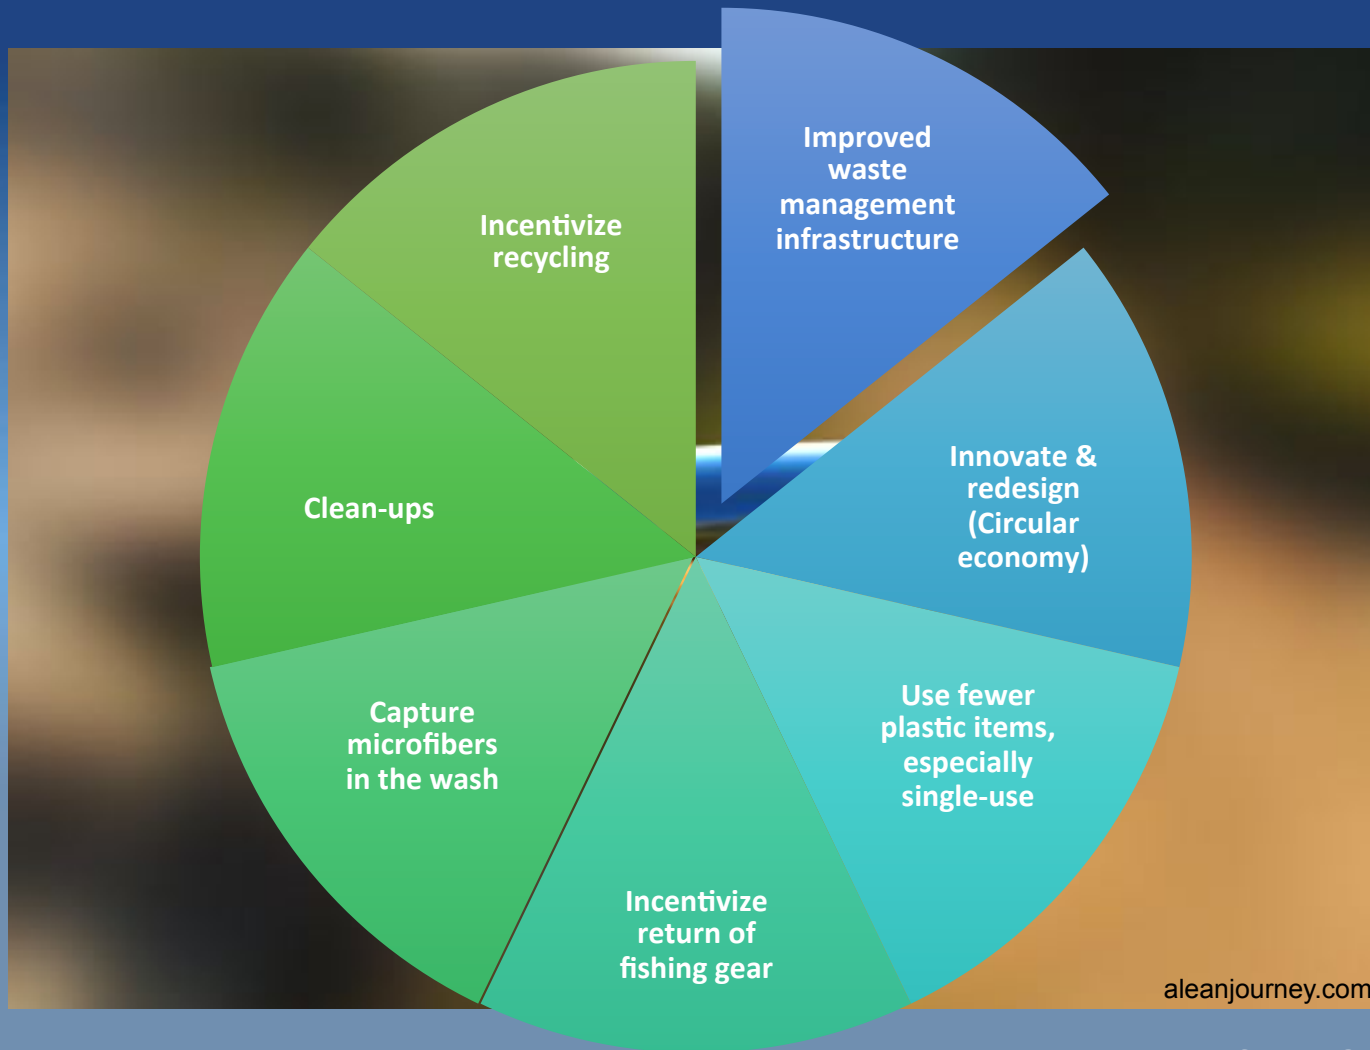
Improved waste management infrastructure

Innovate & redesign (Circular economy)

Use fewer plastic items, especially single-use

Incentivize return of fishing gear

Capture microfibers in the wash

Clean-ups

Incentivize recycling

aleanjourney.com